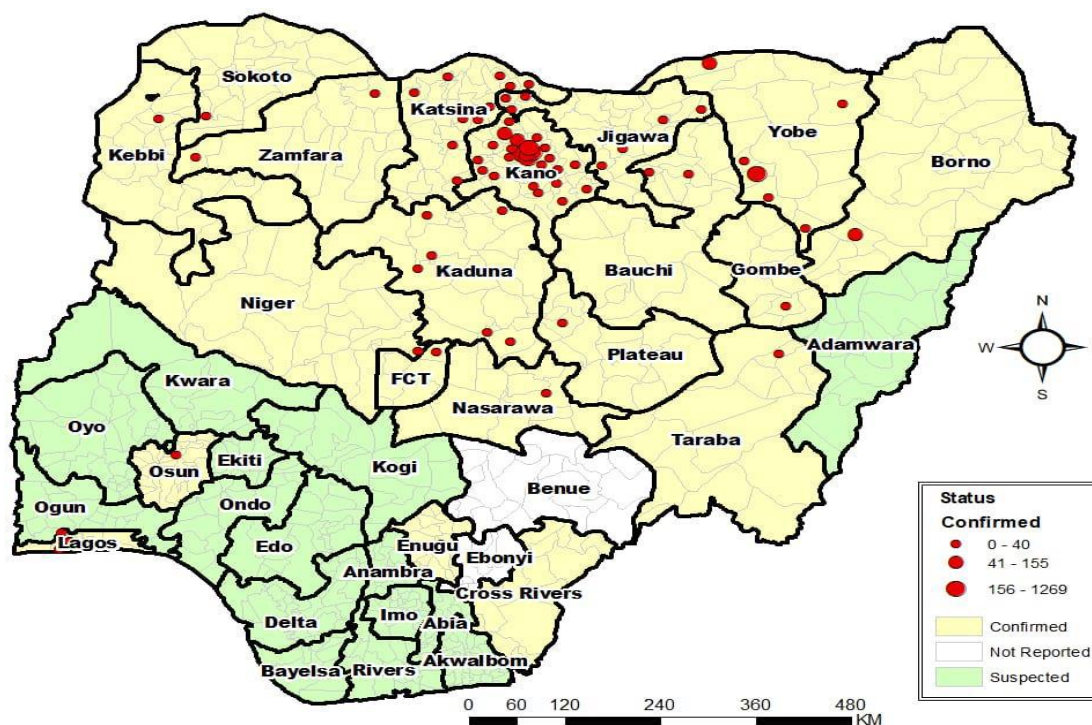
Sokoto
Katsina
Jigawa
Yobe
Kebbi
Zamfara
Kano
Borno
Kaduna
Bauchi
Gombe
Niger
Adamwara
FCT
Plateau
Kwara
Nasarawa
Oyo
Taraba
Osun
Ekiti
Kogi
Benue
Ogun
Ondo
Lagos
Edo
Enugu
Ebonyi
Anambra
Cross Rivers
Delta
Imo
Abia
Akwalbom
Bayelsa
Rivers

N
W
S

Status
Confirmed
0 - 40
41 - 155
156 - 1269
Confirmed
Not Reported
Suspected

0 60 120 240 360 480
KM